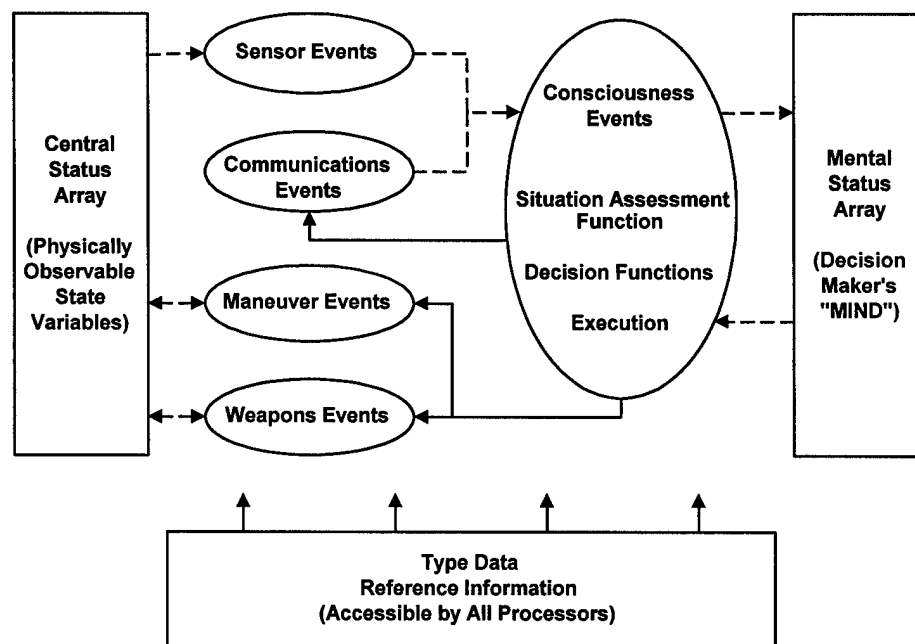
Central Status Array

(Physically Observable State Variables)

Sensor Events

Communications Events

Maneuver Events

Weapons Events

Consciousness Events

Situation Assessment Function

Decision Functions

Execution

Mental Status Array

(Decision Maker's "MIND")

Type Data
Reference Information
(Accessible by All Processors)